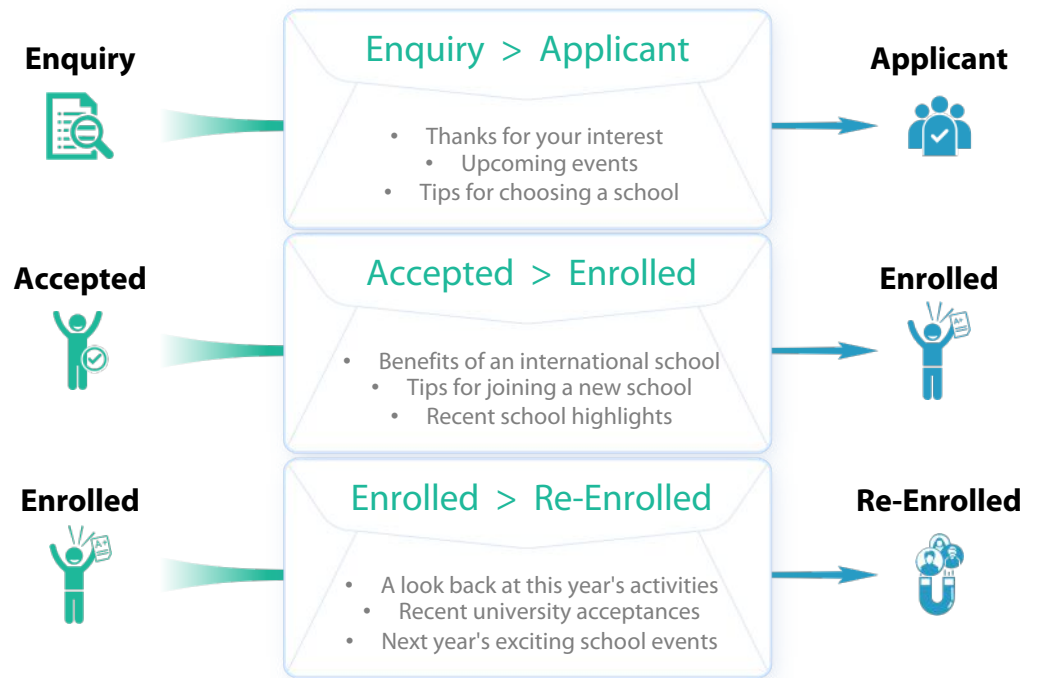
Enquiry

Enquiry > Applicant

• Thanks for your interest
• Upcoming events
• Tips for choosing a school

Applicant

Accepted

Accepted > Enrolled

• Benefits of an international school
• Tips for joining a new school
• Recent school highlights

Enrolled

A+

Enrolled

A+

Enrolled > Re-Enrolled

• A look back at this year's activities
• Recent university acceptances
• Next year's exciting school events

Re-Enrolled